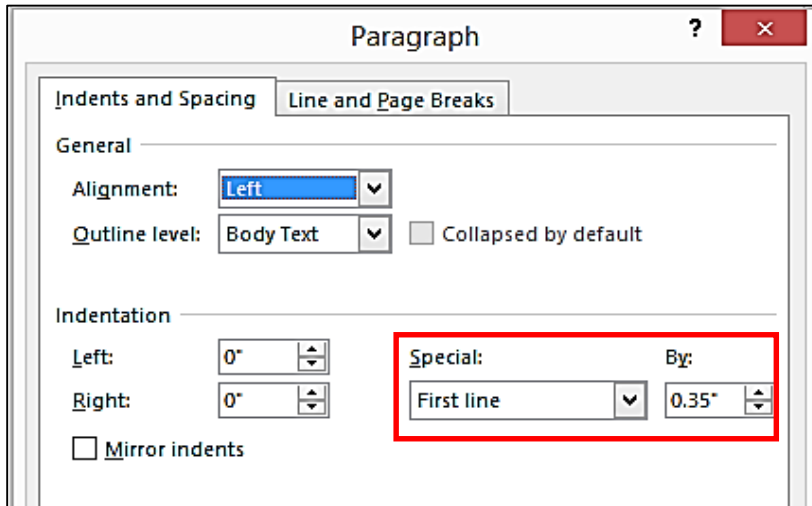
Paragraph

?

×

Indents and Spacing

Line and Page Breaks

General

Alignment: Left

Outline level: Body Text

Collapsed by default

Indentation

Left: 0"

Right: 0"

Special: First line

By: 0.35"

Mirror indents